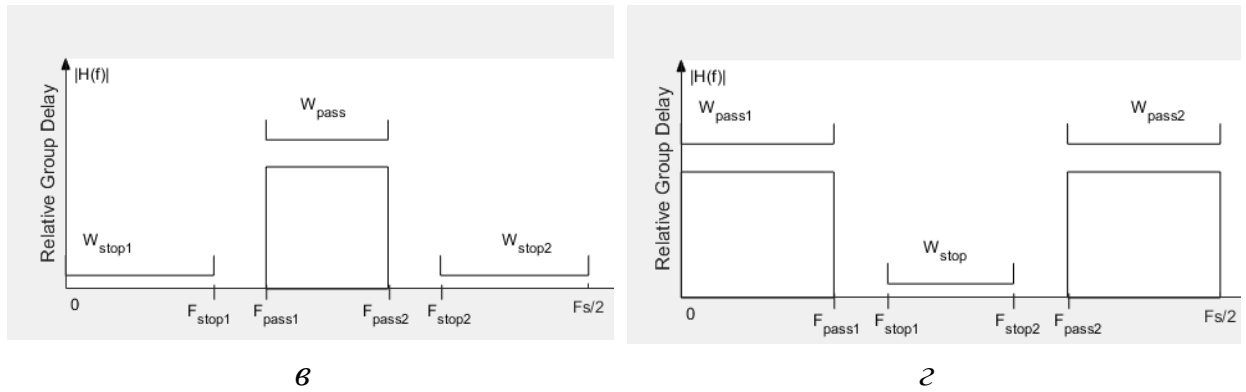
|H(f)|

Relative Group Delay

$W_{pass}$

$W_{stop1}$

$W_{stop2}$

0

$F_{stop1}$

$F_{pass1}$

$F_{pass2}$

$F_{stop2}$

Fs/2

в

|H(f)|

Relative Group Delay

$W_{pass1}$

$W_{pass2}$

$W_{stop}$

0

$F_{pass1}$

$F_{stop1}$

$F_{stop2}$

$F_{pass2}$

Fs/2

г